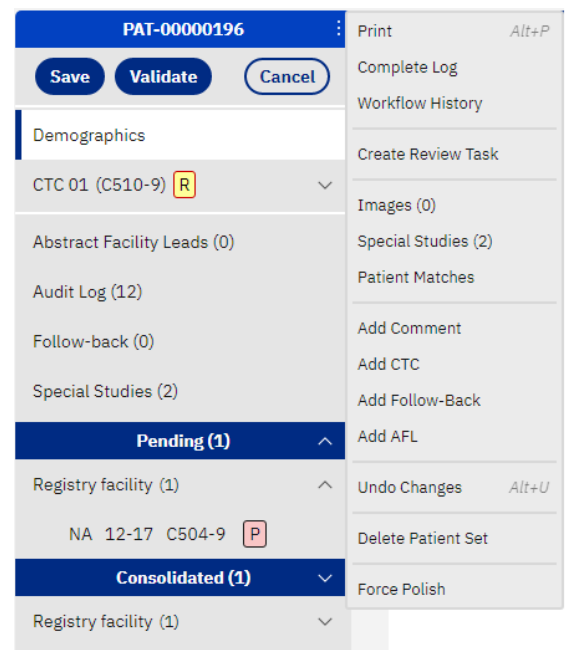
PAT-00000196

Save Validate Cancel

Demographics

CTC 01 (C510-9) R

Abstract Facility Leads (0)

Audit Log (12)

Follow-back (0)

Special Studies (2)

Pending (1)

Registry facility (1)

NA 12-17 C504-9 P

Consolidated (1)

Registry facility (1)

Print Alt+P
Complete Log
Workflow History

Create Review Task

Images (0)
Special Studies (2)
Patient Matches

Add Comment
Add CTC
Add Follow-Back
Add AFL

Undo Changes Alt+U

Delete Patient Set

Force Polish